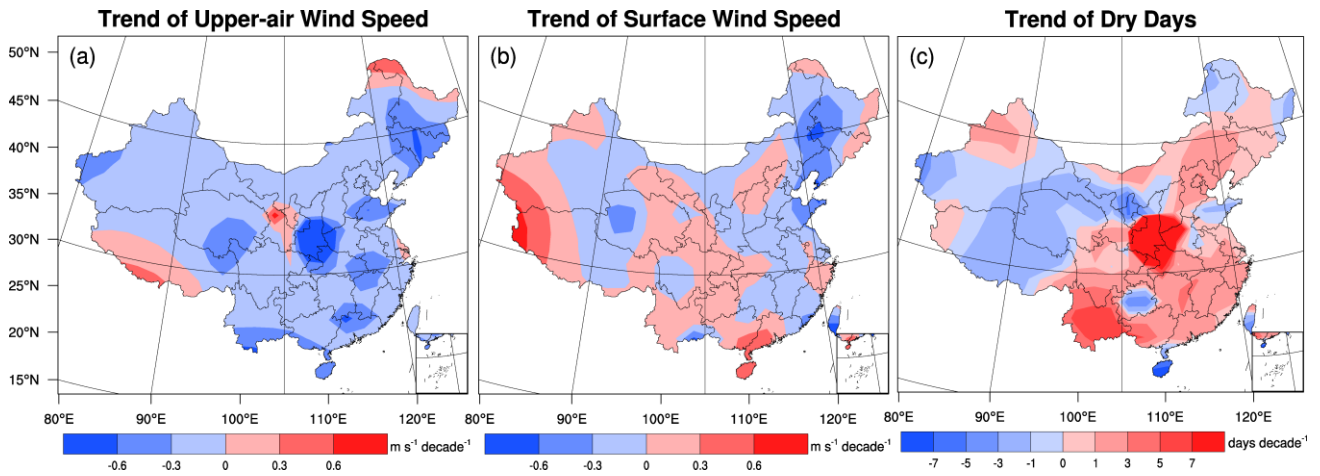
Trend of Upper-air Wind Speed

Trend of Surface Wind Speed

Trend of Dry Days

(a)

(b)

(c)

50°N
45°N
40°N
35°N
30°N
25°N
20°N
15°N

80°E 90°E 100°E 110°E 120°E

80°E 90°E 100°E 110°E 120°E

80°E 90°E 100°E 110°E 120°E

-0.6 -0.3 0 0.3 0.6 m s$^{-1}$ decade$^{-1}$

-0.6 -0.3 0 0.3 0.6 m s$^{-1}$ decade$^{-1}$

-7 -5 -3 -1 0 1 3 5 7 days decade$^{-1}$